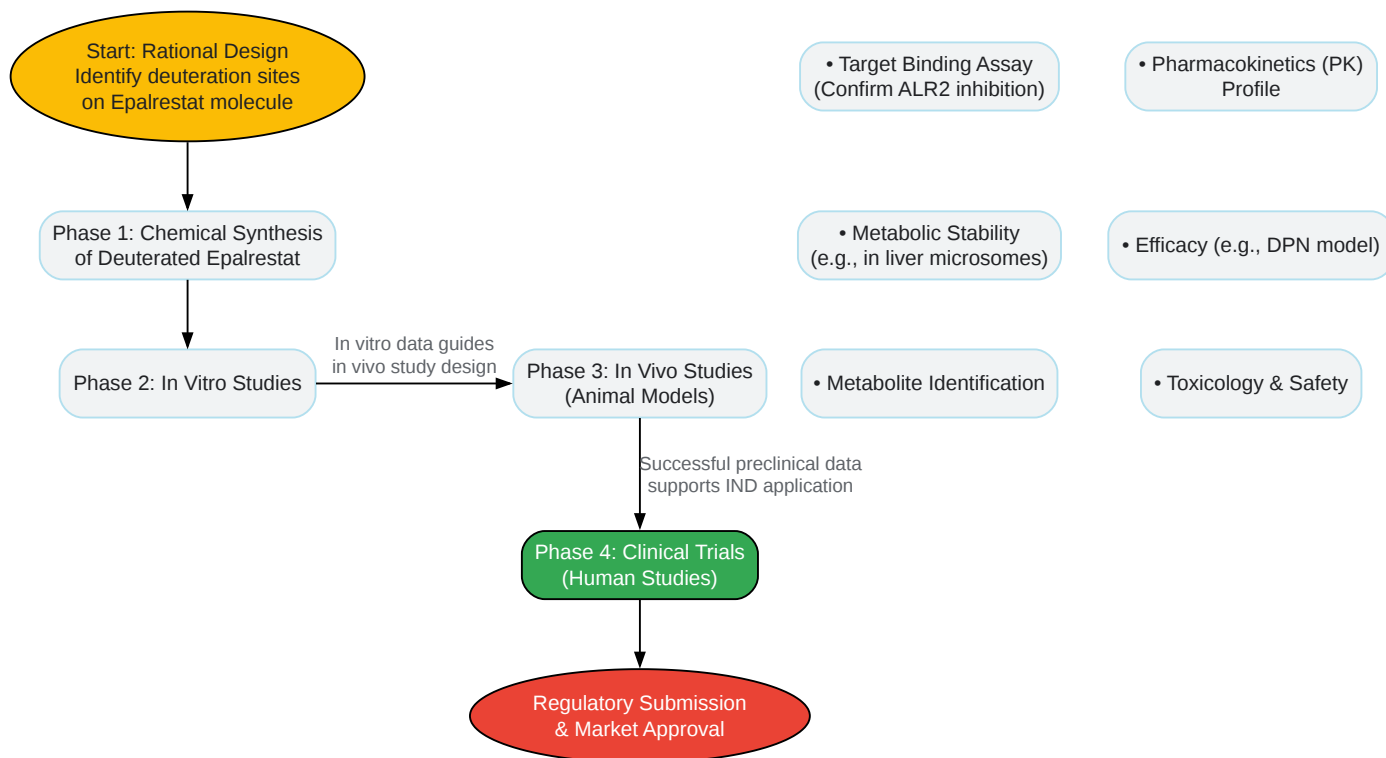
Start: Rational Design
Identify deuteration sites
on Epalrestat molecule

Phase 1: Chemical Synthesis
of Deuterated Epalrestat

Phase 2: In Vitro Studies

In vitro data guides
in vivo study design

Phase 3: In Vivo Studies
(Animal Models)

Successful preclinical data
supports IND application

Phase 4: Clinical Trials
(Human Studies)

Regulatory Submission
& Market Approval

• Target Binding Assay
(Confirm ALR2 inhibition)

• Pharmacokinetics (PK)
Profile

• Metabolic Stability
(e.g., in liver microsomes)

• Efficacy (e.g., DPN model)

• Metabolite Identification

• Toxicology & Safety